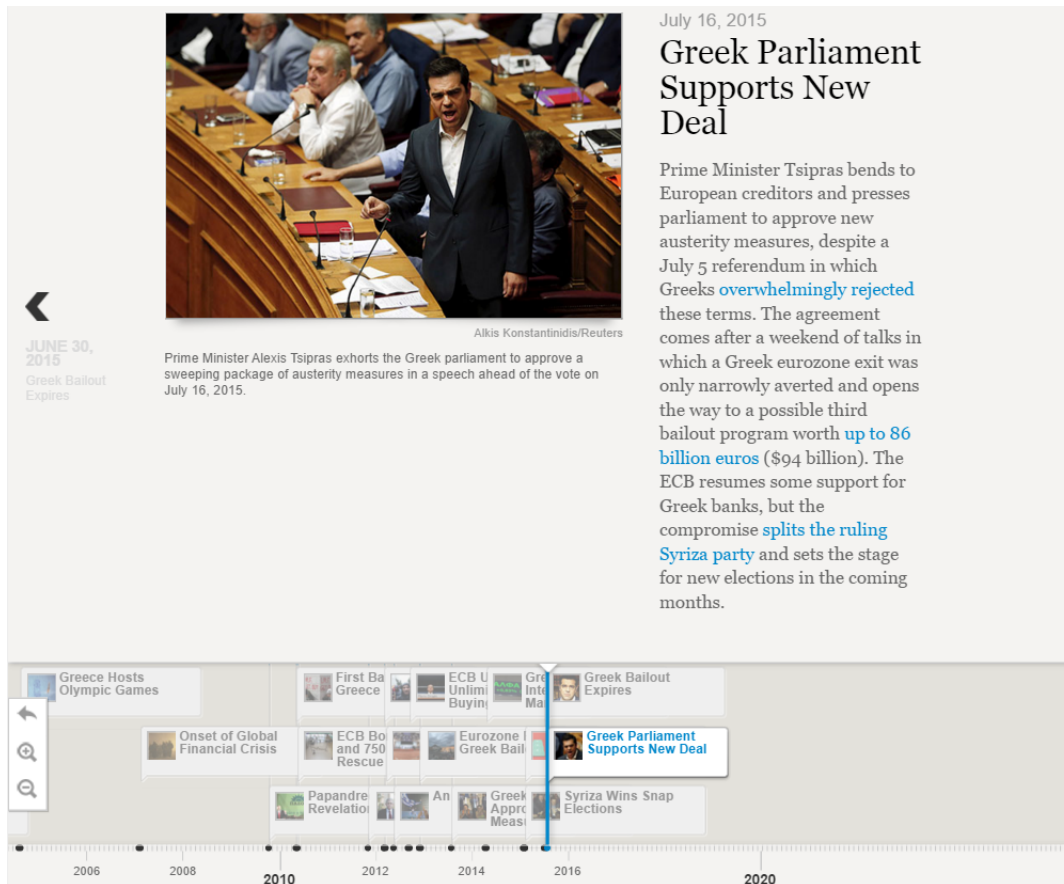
July 16, 2015

Greek Parliament Supports New Deal

Prime Minister Tsipras bends to European creditors and presses parliament to approve new austerity measures, despite a July 5 referendum in which Greeks overwhelmingly rejected these terms. The agreement comes after a weekend of talks in which a Greek eurozone exit was only narrowly averted and opens the way to a possible third bailout program worth up to 86 billion euros ($94 billion). The ECB resumes some support for Greek banks, but the compromise splits the ruling Syriza party and sets the stage for new elections in the coming months.

Alkis Konstantinidis/Reuters

Prime Minister Alexis Tsipras exhorts the Greek parliament to approve a sweeping package of austerity measures in a speech ahead of the vote on July 16, 2015.

JUNE 30, 2015
Greek Bailout Expires

Greece Hosts Olympic Games
First Ba Greece
ECB U Unlimi Buying
Gre Inte Ma
Greek Bailout Expires
Onset of Global Financial Crisis
ECB Bo and 750 Rescue
Eurozone Greek Bail
Greek Parliament Supports New Deal
Papandre Revelatio
An
Greek Appro Meas
Syriza Wins Snap Elections

2006
2008
2010
2012
2014
2016
2020